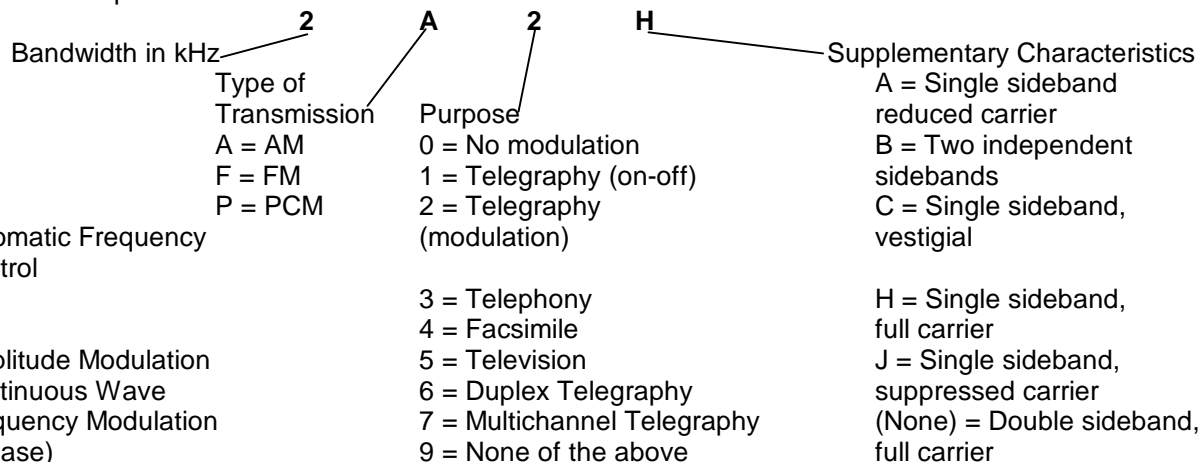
2 A 2 H

Bandwidth in kHz

Type of Transmission
A = AM
F = FM
P = PCM

Purpose
0 = No modulation
1 = Telegraphy (on-off)
2 = Telegraphy (modulation)
3 = Telephony
4 = Facsimile
5 = Television
6 = Duplex Telegraphy
7 = Multichannel Telegraphy
9 = None of the above

Supplementary Characteristics
A = Single sideband reduced carrier
B = Two independent sidebands
C = Single sideband, vestigial
H = Single sideband, full carrier
J = Single sideband, suppressed carrier
(None) = Double sideband, full carrier

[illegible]omatic Frequency
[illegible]trol

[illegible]plitude Modulation
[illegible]tinuous Wave
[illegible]quency Modulation
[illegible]ase)